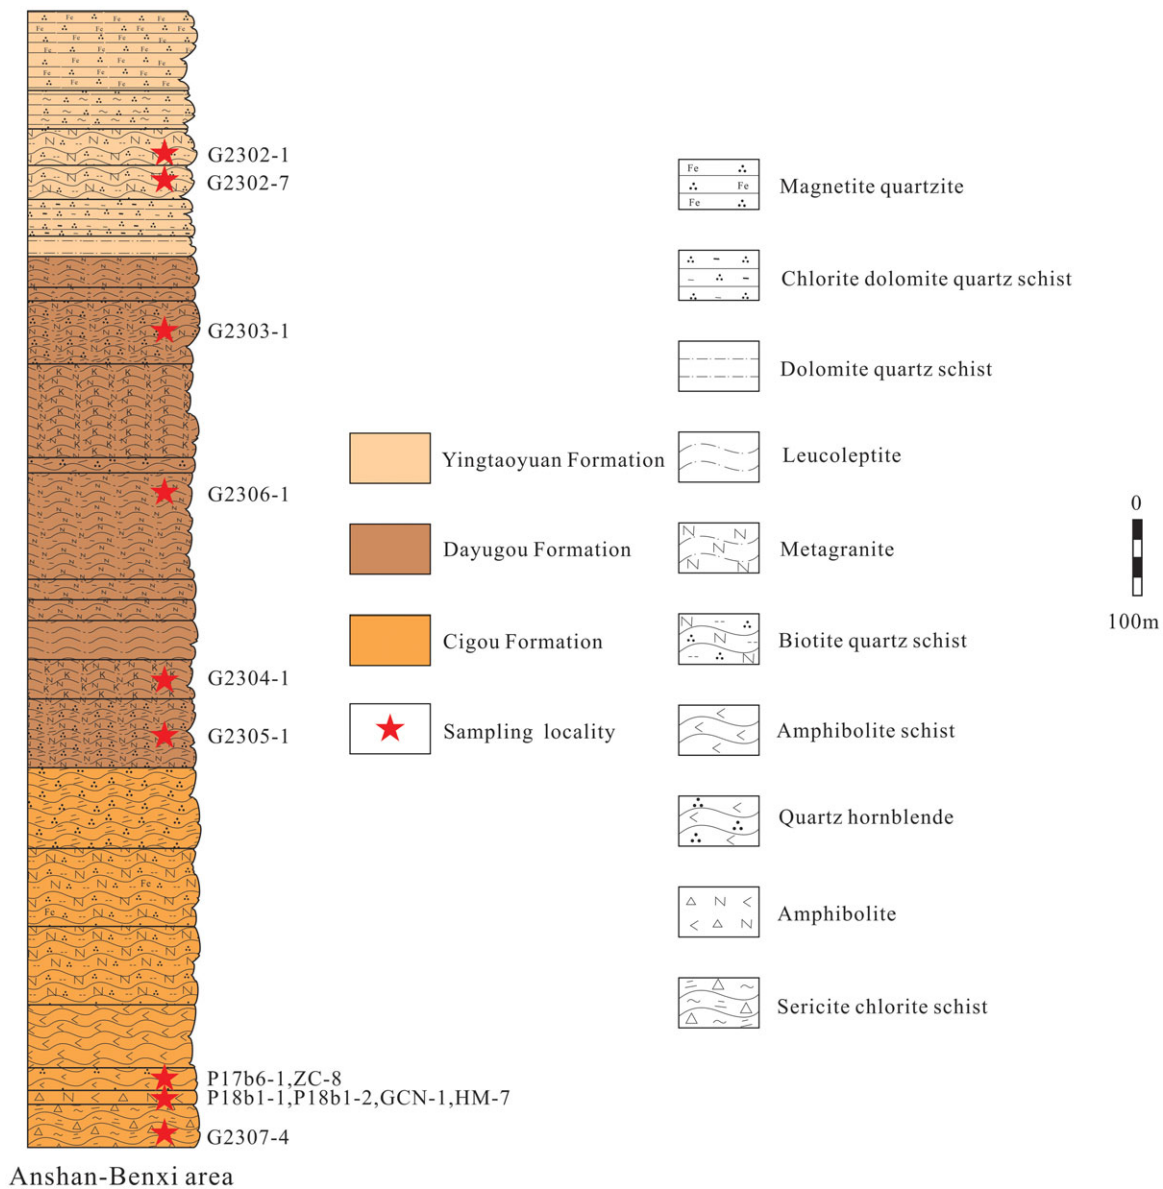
G2302-1
G2302-7
G2303-1
G2306-1
G2304-1
G2305-1
P17b6-1,ZC-8
P18b1-1,P18b1-2,GCN-1,HM-7
G2307-4

Anshan-Benxi area

Yingtaoyuan Formation
Dayugou Formation
Cigou Formation
Sampling locality

Magnetite quartzite
Chlorite dolomite quartz schist
Dolomite quartz schist
Leucoleptite
Metagranite
Biotite quartz schist
Amphibolite schist
Quartz hornblende
Amphibolite
Sericite chlorite schist

0
100m